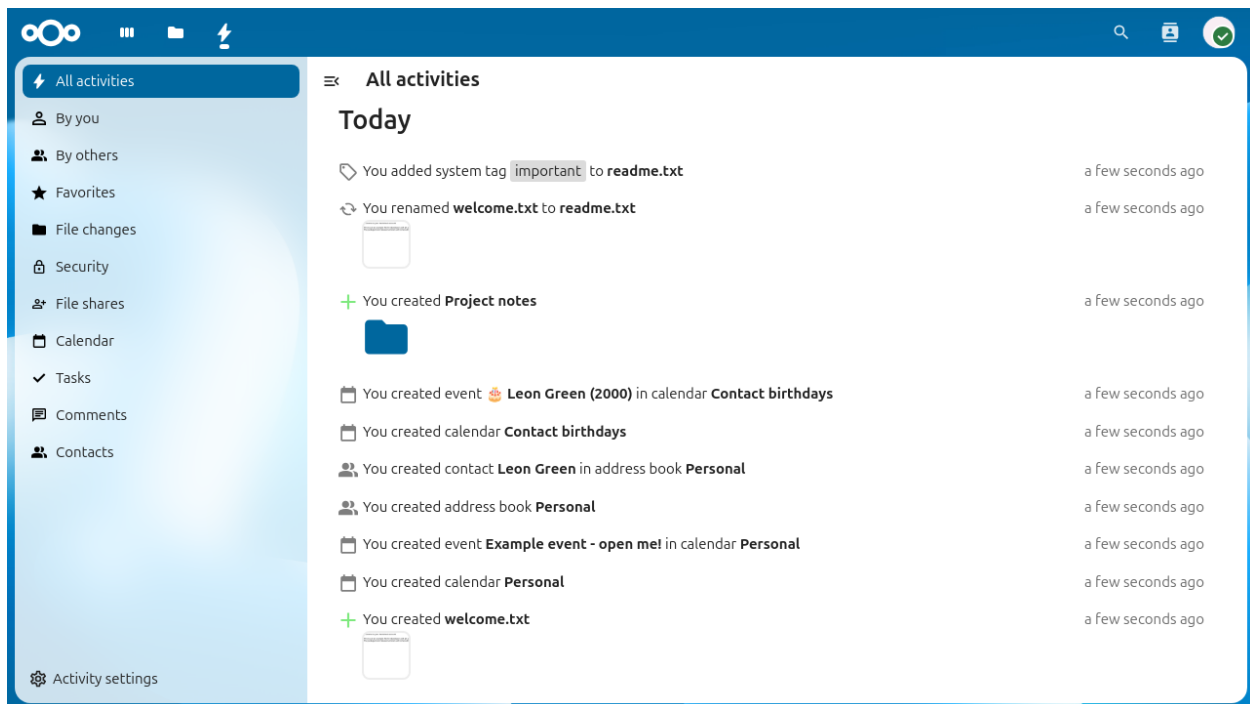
All activities
By you
By others
Favorites
File changes
Security
File shares
Calendar
Tasks
Comments
Contacts

Activity settings

All activities

Today

You added system tag important to readme.txt a few seconds ago

You renamed welcome.txt to readme.txt a few seconds ago

You created Project notes a few seconds ago

You created event Leon Green (2000) in calendar Contact birthdays a few seconds ago

You created calendar Contact birthdays a few seconds ago

You created contact Leon Green in address book Personal a few seconds ago

You created address book Personal a few seconds ago

You created event Example event - open me! in calendar Personal a few seconds ago

You created calendar Personal a few seconds ago

You created welcome.txt a few seconds ago